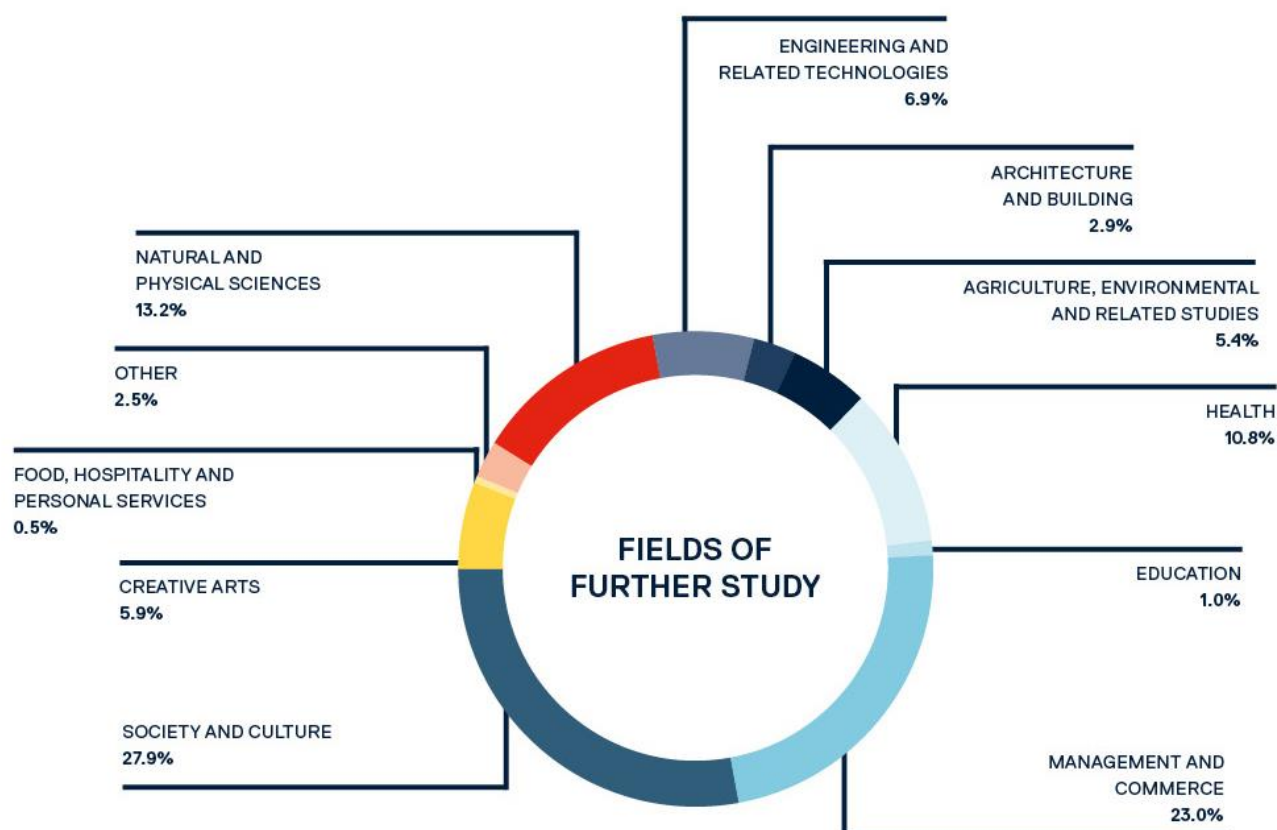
ENGINEERING AND RELATED TECHNOLOGIES
6.9%

ARCHITECTURE AND BUILDING
2.9%

NATURAL AND PHYSICAL SCIENCES
13.2%

AGRICULTURE, ENVIRONMENTAL AND RELATED STUDIES
5.4%

OTHER
2.5%

HEALTH
10.8%

FOOD, HOSPITALITY AND PERSONAL SERVICES
0.5%

FIELDS OF FURTHER STUDY

EDUCATION
1.0%

CREATIVE ARTS
5.9%

SOCIETY AND CULTURE
27.9%

MANAGEMENT AND COMMERCE
23.0%